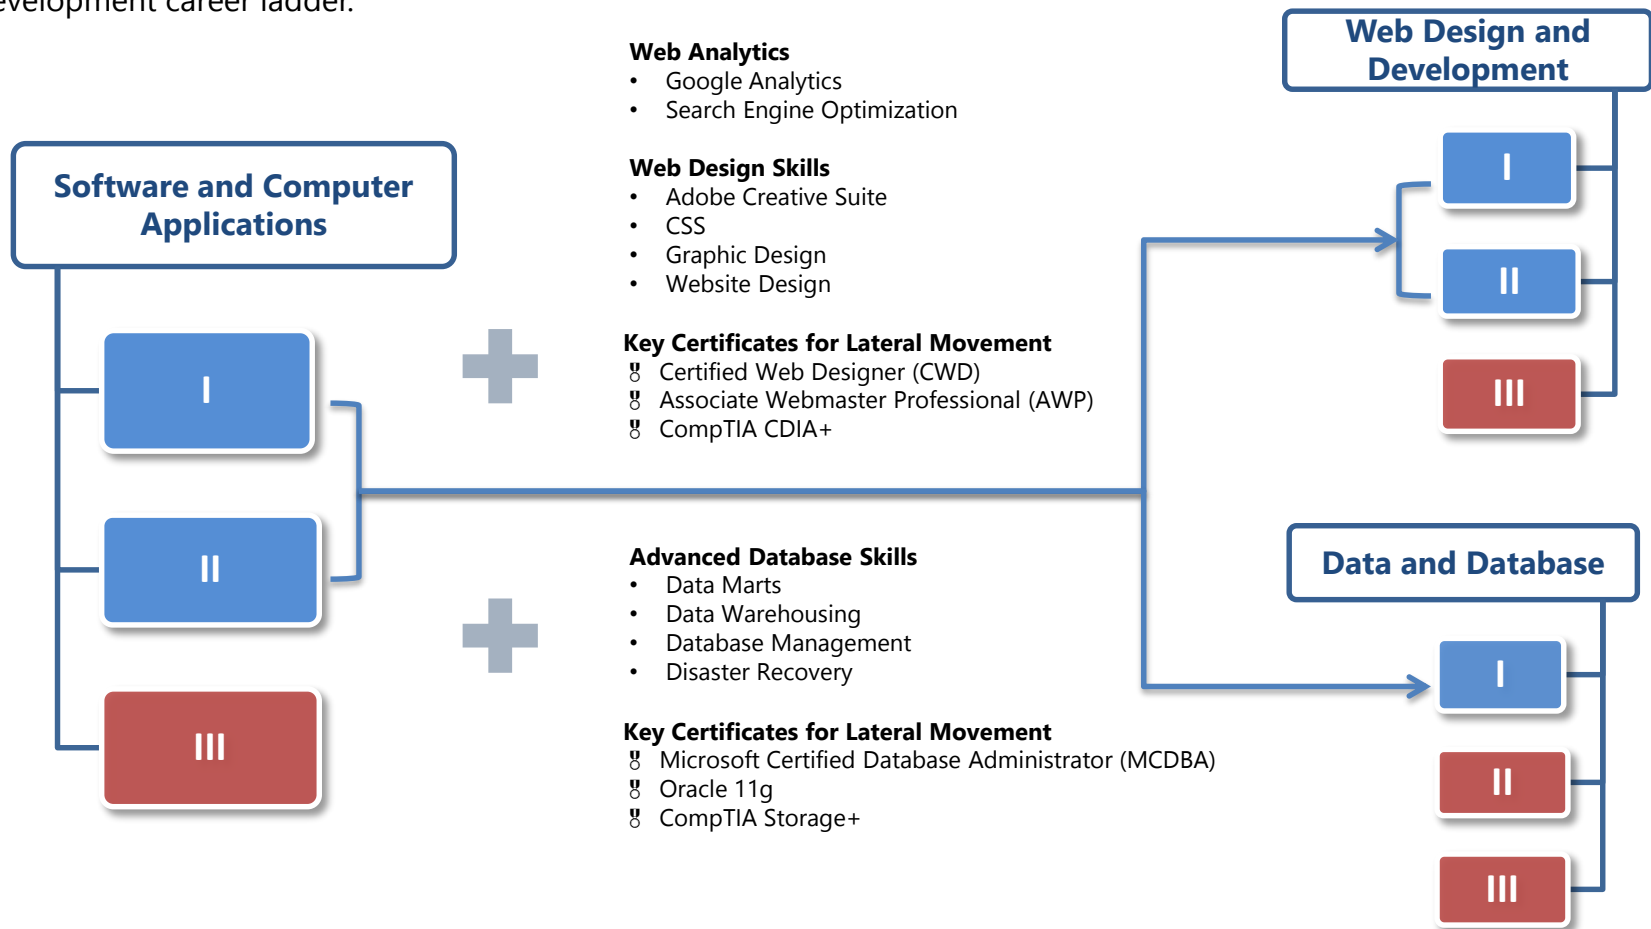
evelopment career ladder.

Web Analytics
• Google Analytics
• Search Engine Optimization

Web Design Skills
• Adobe Creative Suite
• CSS
• Graphic Design
• Website Design

Key Certificates for Lateral Movement
Certified Web Designer (CWD)
Associate Webmaster Professional (AWP)
CompTIA CDIA+

Web Design and Development

I

II

III

Software and Computer Applications

I

II

III

Advanced Database Skills
• Data Marts
• Data Warehousing
• Database Management
• Disaster Recovery

Key Certificates for Lateral Movement
Microsoft Certified Database Administrator (MCDBA)
Oracle 11g
CompTIA Storage+

Data and Database

I

II

III